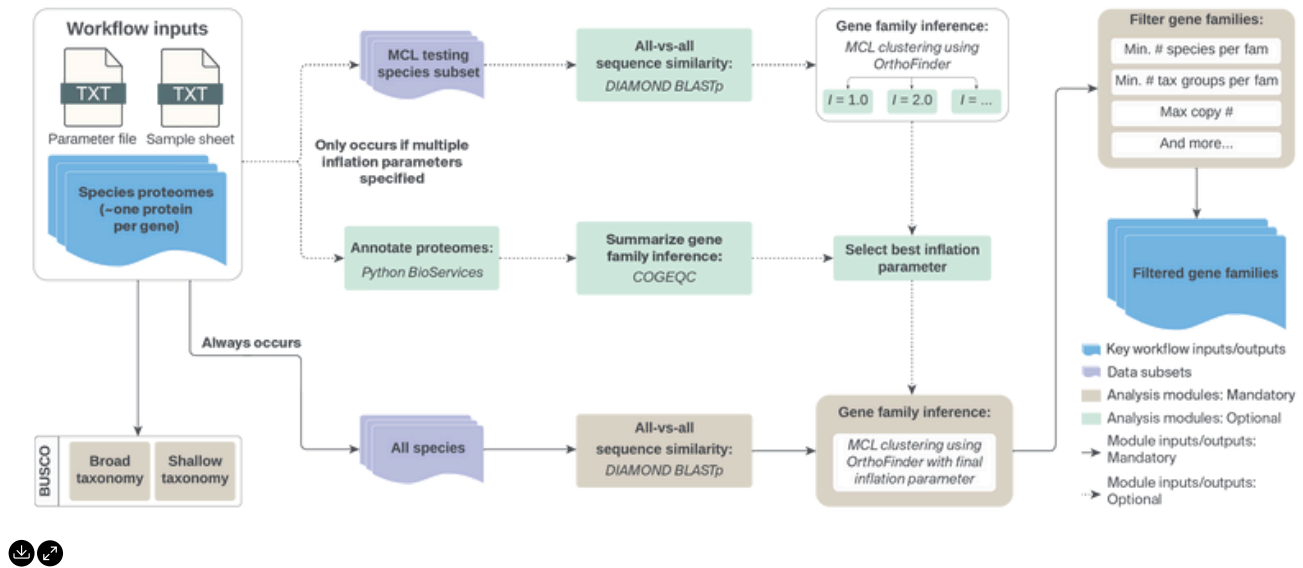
Workflow inputs

TXT
Parameter file

TXT
Sample sheet

Species proteomes (~one protein per gene)

Only occurs if multiple inflation parameters specified

MCL testing species subset

All-vs-all sequence similarity: DIAMOND BLASTp

Gene family inference: MCL clustering using OrthoFinder

$I = 1.0$  $I = 2.0$  $I = ...$

Annotate proteomes: Python BioServices

Summarize gene family inference: COGEQC

Select best inflation parameter

Filter gene families:
Min. # species per fam
Min. # tax groups per fam
Max copy #
And more...

Filtered gene families

Always occurs

All species

All-vs-all sequence similarity: DIAMOND BLASTp

Gene family inference:
MCL clustering using OrthoFinder with final inflation parameter

BUSCO
Broad taxonomy
Shallow taxonomy

Key workflow inputs/outputs
Data subsets
Analysis modules: Mandatory
Analysis modules: Optional
Module inputs/outputs: Mandatory
Module inputs/outputs: Optional